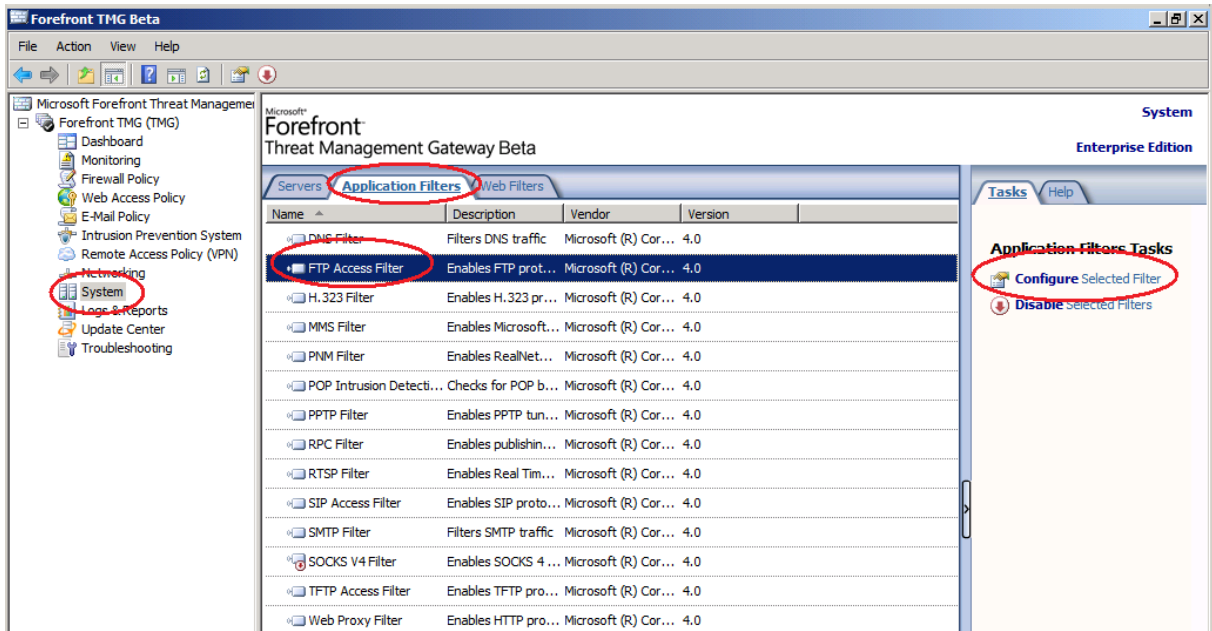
Forefront TMG Beta

File Action View Help

Microsoft Forefront Threat Managemer
Forefront TMG (TMG)
Dashboard
Monitoring
Firewall Policy
Web Access Policy
E-Mail Policy
Intrusion Prevention System
Remote Access Policy (VPN)
Networking
System
Logs & Reports
Update Center
Troubleshooting

Microsoft Forefront Threat Management Gateway Beta

System
Enterprise Edition

Servers | Application Filters | Web Filters

| Name | Description | Vendor | Version |
|---|---|---|---|
| DNS Filter | Filters DNS traffic | Microsoft (R) Cor... | 4.0 |
| FTP Access Filter | Enables FTP prot... | Microsoft (R) Cor... | 4.0 |
| H.323 Filter | Enables H.323 pr... | Microsoft (R) Cor... | 4.0 |
| MMS Filter | Enables Microsoft... | Microsoft (R) Cor... | 4.0 |
| PNM Filter | Enables RealNet... | Microsoft (R) Cor... | 4.0 |
| POP Intrusion Detecti... | Checks for POP b... | Microsoft (R) Cor... | 4.0 |
| PPTP Filter | Enables PPTP tun... | Microsoft (R) Cor... | 4.0 |
| RPC Filter | Enables publishin... | Microsoft (R) Cor... | 4.0 |
| RTSP Filter | Enables Real Tim... | Microsoft (R) Cor... | 4.0 |
| SIP Access Filter | Enables SIP proto... | Microsoft (R) Cor... | 4.0 |
| SMTP Filter | Filters SMTP traffic | Microsoft (R) Cor... | 4.0 |
| SOCKS V4 Filter | Enables SOCKS 4 ... | Microsoft (R) Cor... | 4.0 |
| TFTP Access Filter | Enables TFTP pro... | Microsoft (R) Cor... | 4.0 |
| Web Proxy Filter | Enables HTTP pro... | Microsoft (R) Cor... | 4.0 |

Tasks | Help

Application Filters Tasks
Configure Selected Filter
Disable Selected Filters